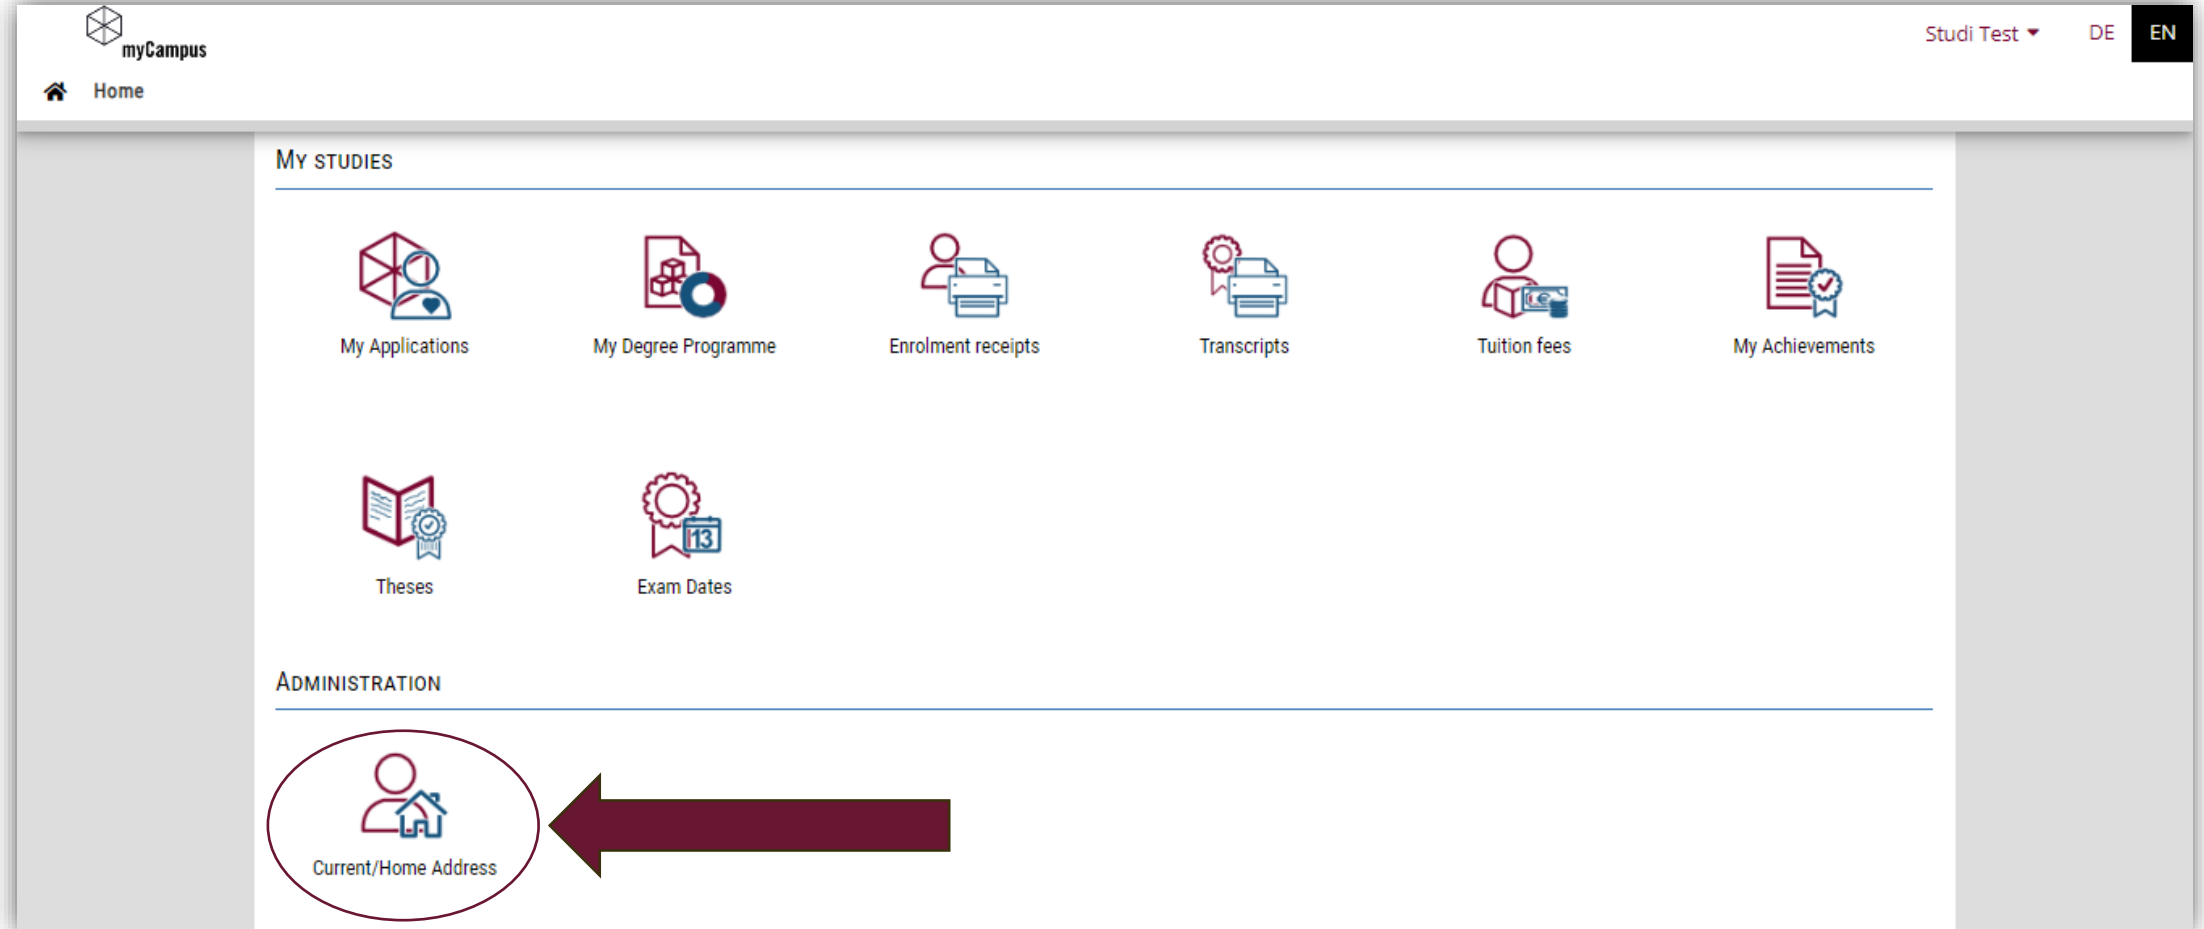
myCampus

Home

Studi Test DE EN

My studies

My Applications My Degree Programme Enrolment receipts Transcripts Tuition fees My Achievements

Theses Exam Dates

13

Administration

Current/Home Address